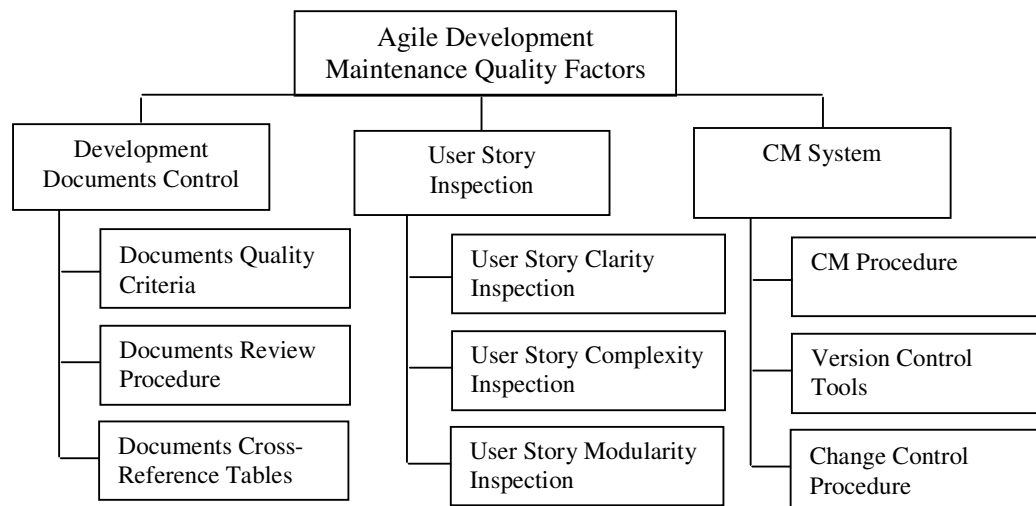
Agile Development Maintenance Quality Factors

Development Documents Control

Documents Quality Criteria

Documents Review Procedure

Documents Cross-Reference Tables

User Story Inspection

User Story Clarity Inspection

User Story Complexity Inspection

User Story Modularity Inspection

CM System

CM Procedure

Version Control Tools

Change Control Procedure